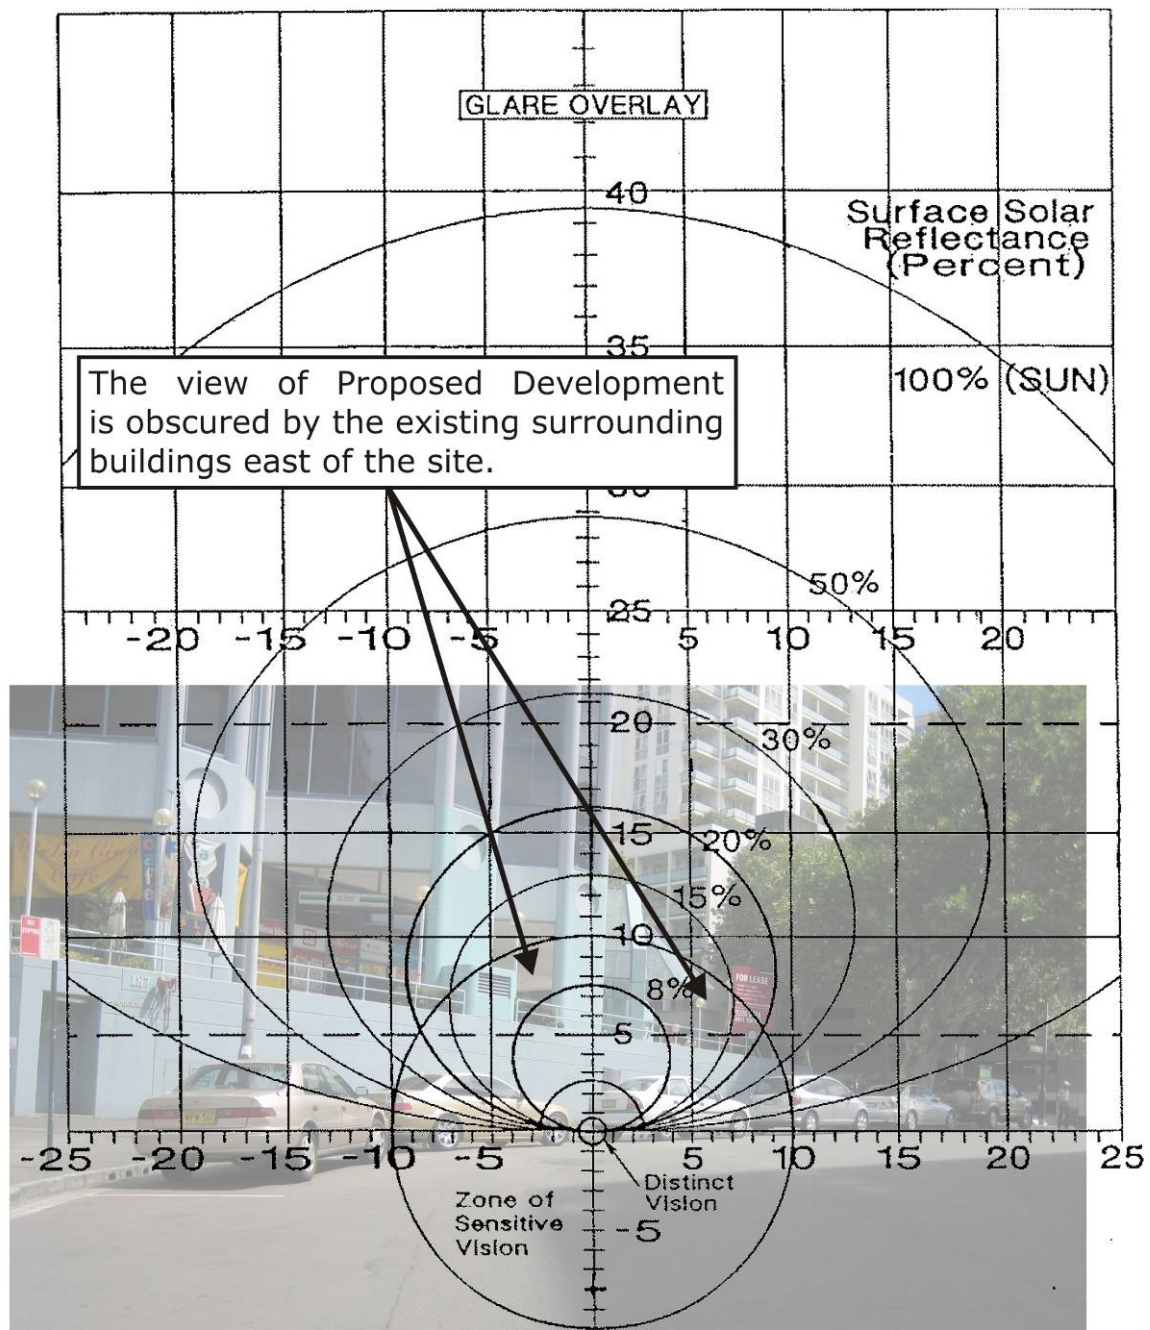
GLARE OVERLAY

40

Surface Solar Reflectance (Percent)

35

The view of Proposed Development is obscured by the existing surrounding buildings east of the site.

100% (SUN)

50%

25

-20 -15 -10 -5 5 10 15 20

20

30%

15

20%

15%

10

8%

5

-25 -20 -15 -10 -5 5 10 15 20 25

Zone of Sensitive Vision

Distinct Vision

-5